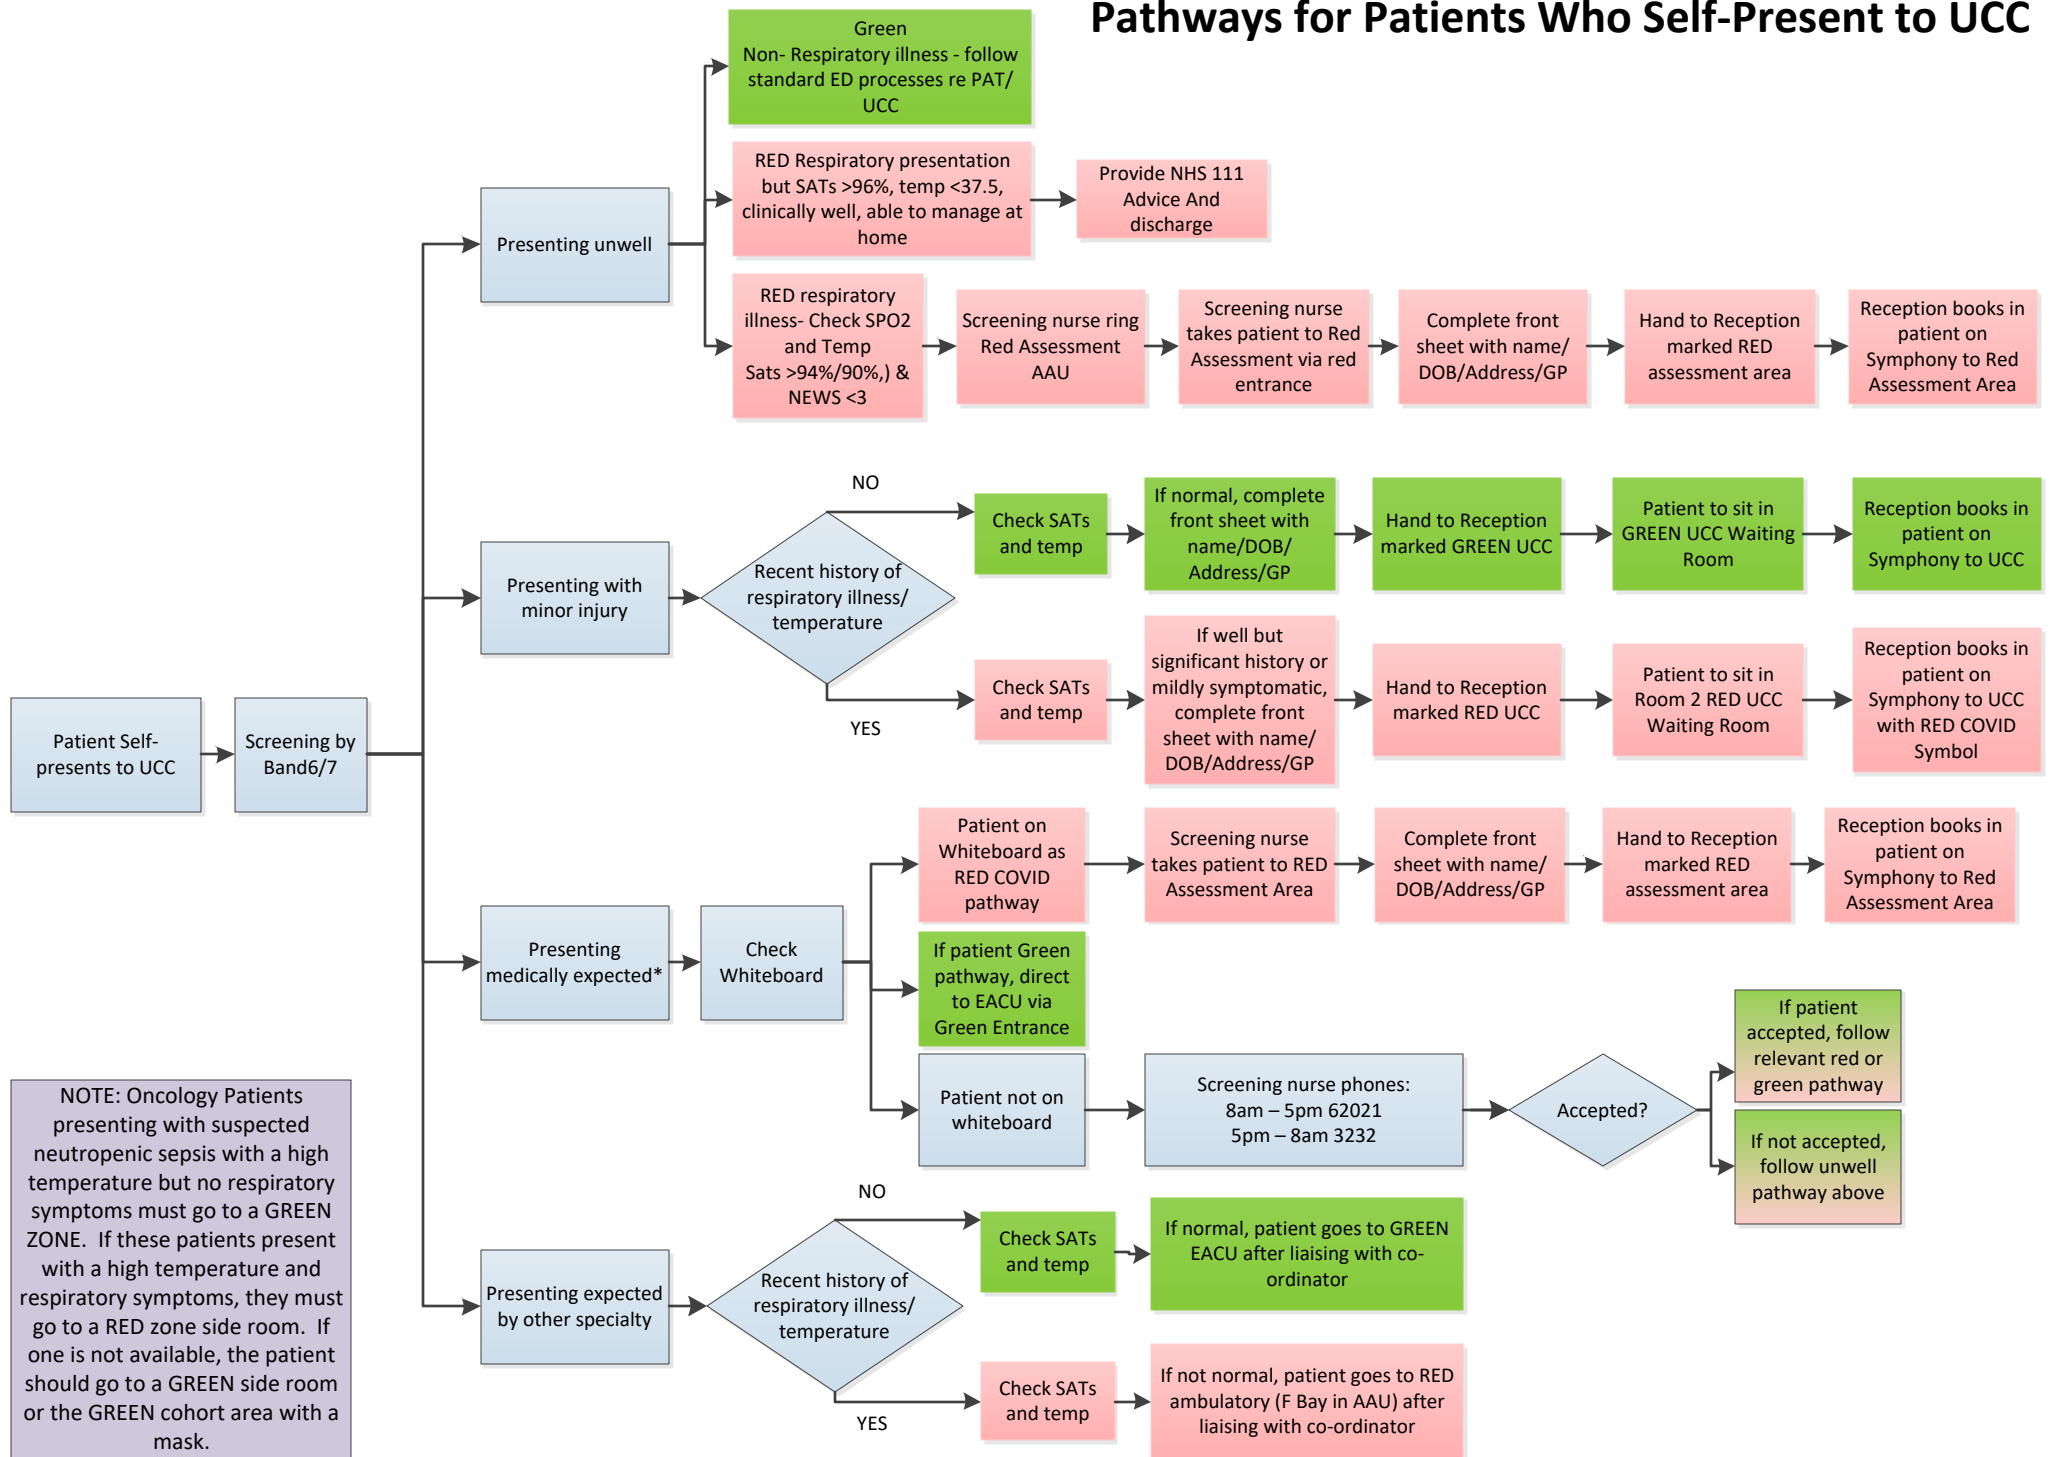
Pathways for Patients Who Self-Present to UCC

Patient Self-presents to UCC

Screening by Band6/7

Presenting unwell

Green
Non- Respiratory illness - follow standard ED processes re PAT/ UCC

RED Respiratory presentation but SATs >96%, temp <37.5, clinically well, able to manage at home

Provide NHS 111 Advice And discharge

RED respiratory illness- Check SPO2 and Temp Sats >94%/90%,) & NEWS <3

Screening nurse ring Red Assessment AAU

Screening nurse takes patient to Red Assessment via red entrance

Complete front sheet with name/ DOB/Address/GP

Hand to Reception marked RED assessment area

Reception books in patient on Symphony to Red Assessment Area

Presenting with minor injury

Recent history of respiratory illness/ temperature

NO

Check SATs and temp

If normal, complete front sheet with name/DOB/ Address/GP

Hand to Reception marked GREEN UCC

Patient to sit in GREEN UCC Waiting Room

Reception books in patient on Symphony to UCC

YES

Check SATs and temp

If well but significant history or mildly symptomatic, complete front sheet with name/ DOB/Address/GP

Hand to Reception marked RED UCC

Patient to sit in Room 2 RED UCC Waiting Room

Reception books in patient on Symphony to UCC with RED COVID Symbol

Presenting medically expected*

Check Whiteboard

Patient on Whiteboard as RED COVID pathway

Screening nurse takes patient to RED Assessment Area

Complete front sheet with name/ DOB/Address/GP

Hand to Reception marked RED assessment area

Reception books in patient on Symphony to Red Assessment Area

If patient Green pathway, direct to EACU via Green Entrance

Patient not on whiteboard

Screening nurse phones:
8am – 5pm 62021
5pm – 8am 3232

Accepted?

If patient accepted, follow relevant red or green pathway

If not accepted, follow unwell pathway above

NOTE: Oncology Patients presenting with suspected neutropenic sepsis with a high temperature but no respiratory symptoms must go to a GREEN ZONE. If these patients present with a high temperature and respiratory symptoms, they must go to a RED zone side room. If one is not available, the patient should go to a GREEN side room or the GREEN cohort area with a mask.

Presenting expected by other specialty

Recent history of respiratory illness/ temperature

NO

Check SATs and temp

If normal, patient goes to GREEN EACU after liaising with co-ordinator

YES

Check SATs and temp

If not normal, patient goes to RED ambulatory (F Bay in AAU) after liaising with co-ordinator